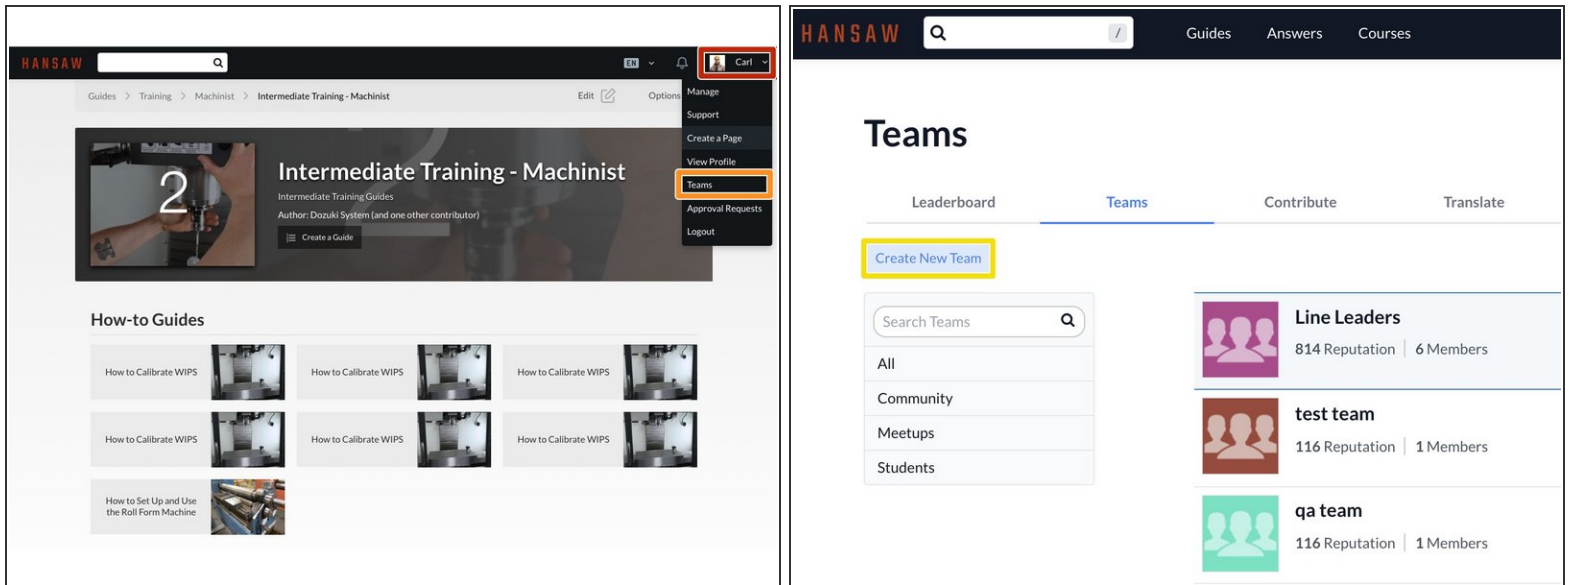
HANSAW

EN

Carl

Guides > Training > Machinist > Intermediate Training - Machinist

Edit

Options

Manage
Support
Create a Page
View Profile
Teams
Approval Requests
Logout

2

Intermediate Training - Machinist

Intermediate Training Guides

Author: Dozuki System (and one other contributor)

Create a Guide

How-to Guides

How to Calibrate WIPS

How to Calibrate WIPS

How to Calibrate WIPS

How to Calibrate WIPS

How to Calibrate WIPS

How to Calibrate WIPS

How to Set Up and Use the Roll Form Machine

HANSAW

/

Guides

Answers

Courses

Teams

Leaderboard

Teams

Contribute

Translate

Create New Team

Search Teams

All

Community

Meetups

Students

Line Leaders

814 Reputation | 6 Members

test team

116 Reputation | 1 Members

qa team

116 Reputation | 1 Members